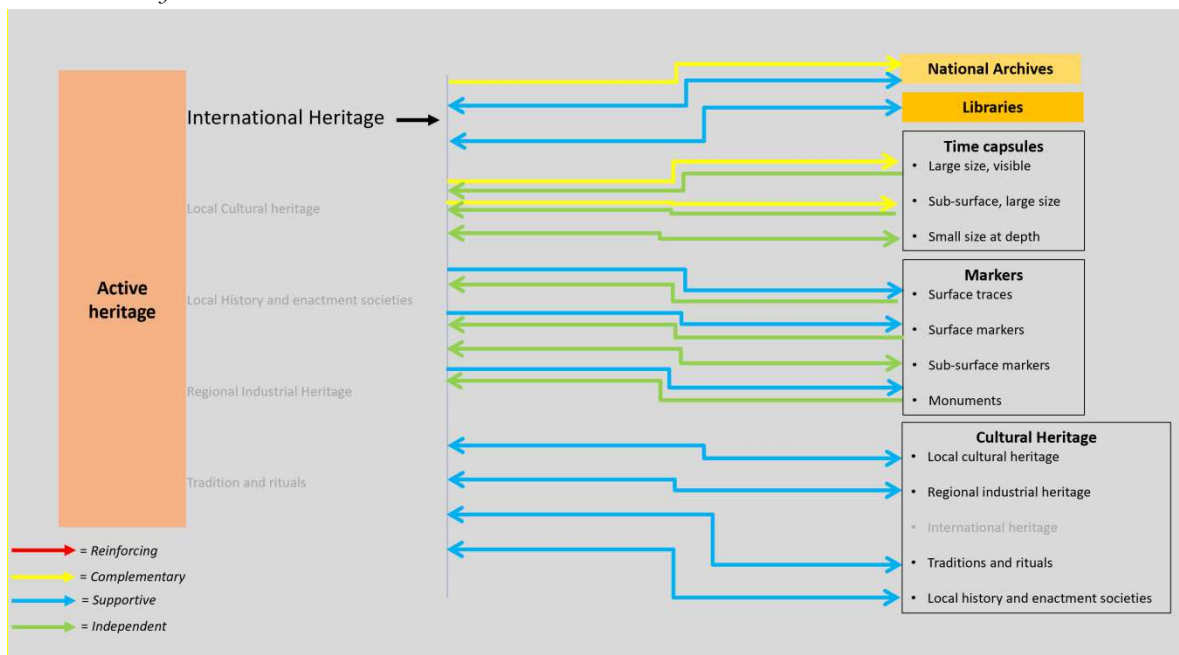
Active heritage

International Heritage

Local Cultural heritage

Local History and enactment societies

Regional Industrial Heritage

Tradition and rituals

National Archives

Libraries

Time capsules
• Large size, visible
• Sub-surface, large size
• Small size at depth

Markers
• Surface traces
• Surface markers
• Sub-surface markers
• Monuments

Cultural Heritage
• Local cultural heritage
• Regional industrial heritage
• International heritage
• Traditions and rituals
• Local history and enactment societies

= Reinforcing
= Complementary
= Supportive
= Independent